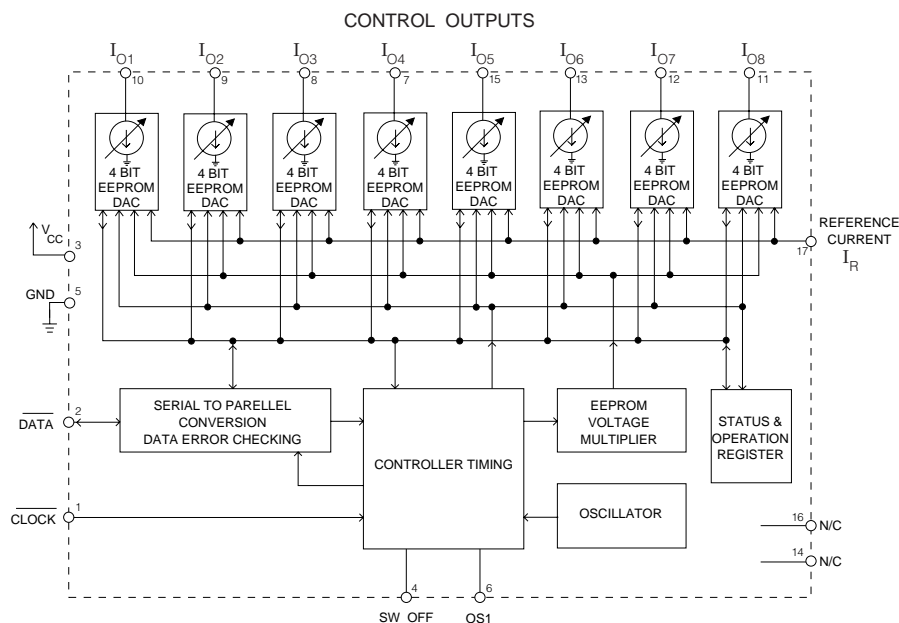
CONTROL OUTPUTS

$I_{O1}$ 10
$I_{O2}$ 9
$I_{O3}$ 8
$I_{O4}$ 7
$I_{O5}$ 15
$I_{O6}$ 13
$I_{O7}$ 12
$I_{O8}$ 11

4 BIT EEPROM DAC
4 BIT EEPROM DAC
4 BIT EEPROM DAC
4 BIT EEPROM DAC
4 BIT EEPROM DAC
4 BIT EEPROM DAC
4 BIT EEPROM DAC
4 BIT EEPROM DAC

$V_{CC}$ 3
GND 5
REFERENCE CURRENT 17 $I_R$

$\overline{DATA}$ 2
SERIAL TO PARELLEL CONVERSION DATA ERROR CHECKING
CONTROLLER TIMING
EEPROM VOLTAGE MULTIPLIER
STATUS & OPERATION REGISTER

$\overline{CLOCK}$ 1
OSCILLATOR
16 N/C
14 N/C

4 SW OFF
6 OS1